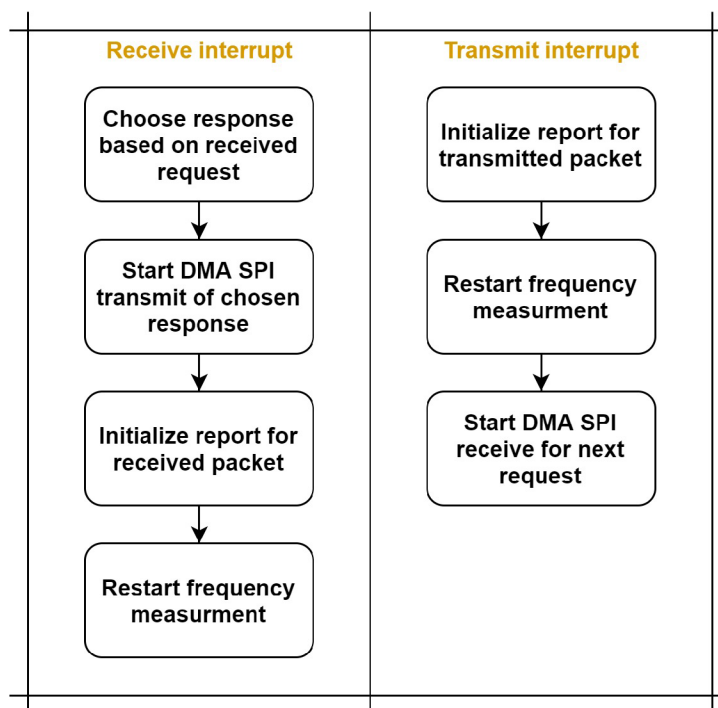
Receive interrupt

Choose response based on received request

Start DMA SPI transmit of chosen response

Initialize report for received packet

Restart frequency measurment

Transmit interrupt

Initialize report for transmitted packet

Restart frequency measurment

Start DMA SPI receive for next request